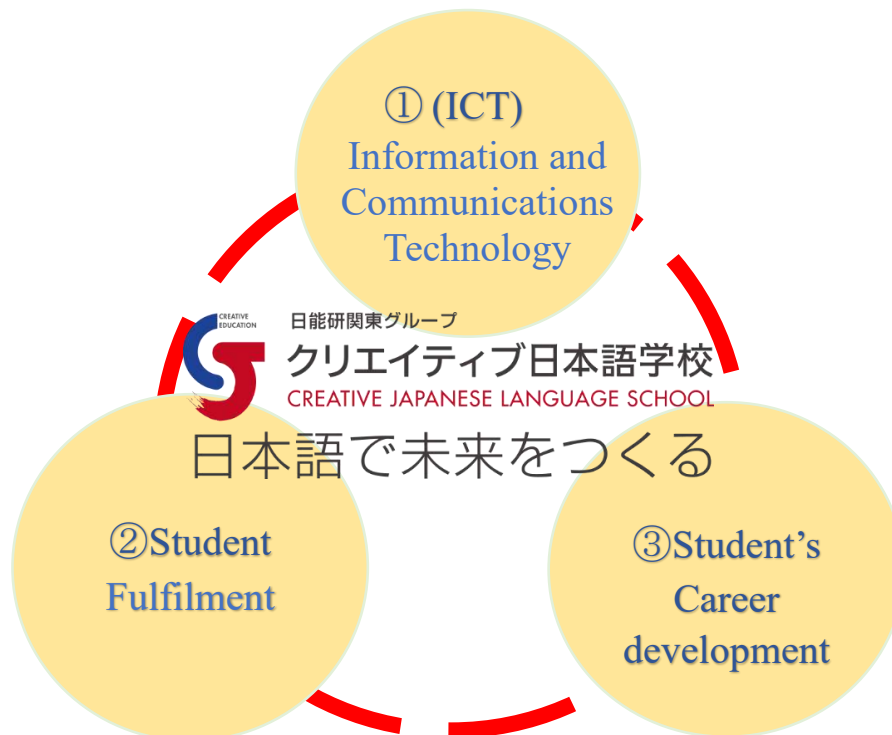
① (ICT)
Information and Communications Technology

CREATIVE EDUCATION
日能研関東グループ
クリエイティブ日本語学校
CREATIVE JAPANESE LANGUAGE SCHOOL
日本語で未来をつくる

②Student Fulfilment

③Student's Career development